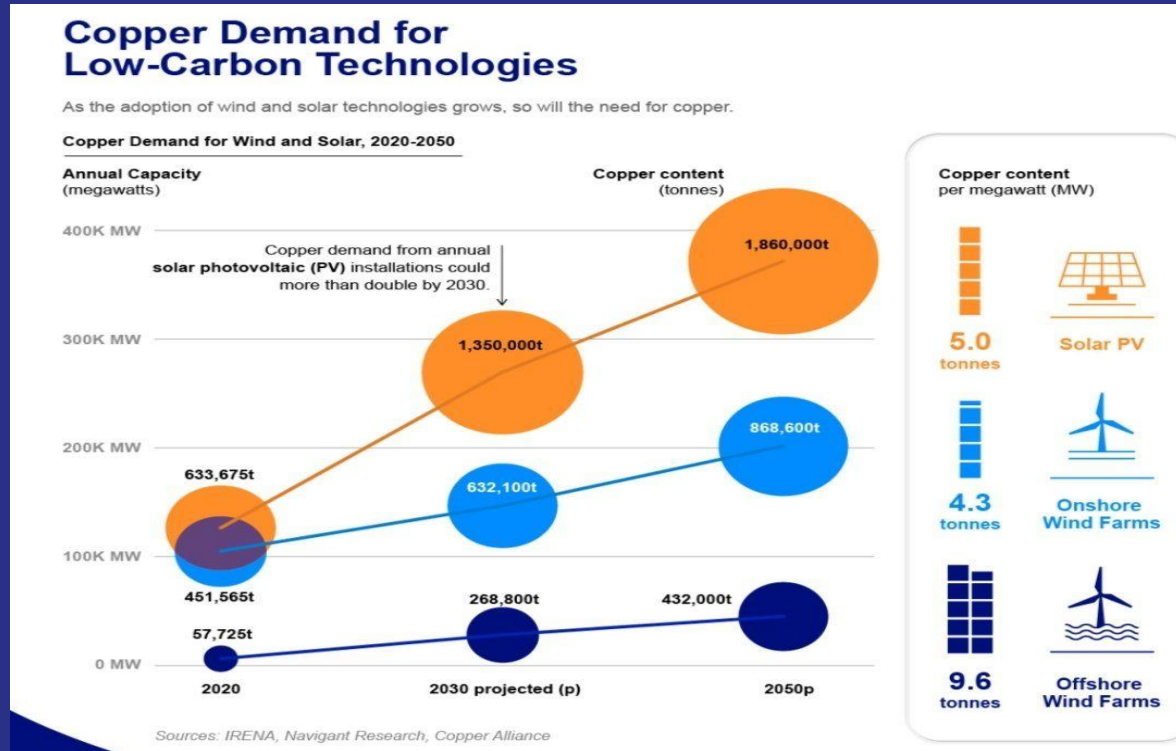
Copper Demand for Low-Carbon Technologies

As the adoption of wind and solar technologies grows, so will the need for copper.

Copper Demand for Wind and Solar, 2020-2050

Annual Capacity (megawatts)

Copper content (tonnes)

400K MW

300K MW

200K MW

100K MW

0 MW

Copper demand from annual **solar photovoltaic (PV)** installations could more than double by 2030.

1,860,000t

1,350,000t

868,600t

633,675t

632,100t

451,565t

268,800t

432,000t

57,725t

2020

2030 projected (p)

2050p

Copper content per megawatt (MW)

5.0 tonnes

Solar PV

4.3 tonnes

Onshore Wind Farms

9.6 tonnes

Offshore Wind Farms

Sources: IRENA, Navigant Research, Copper Alliance